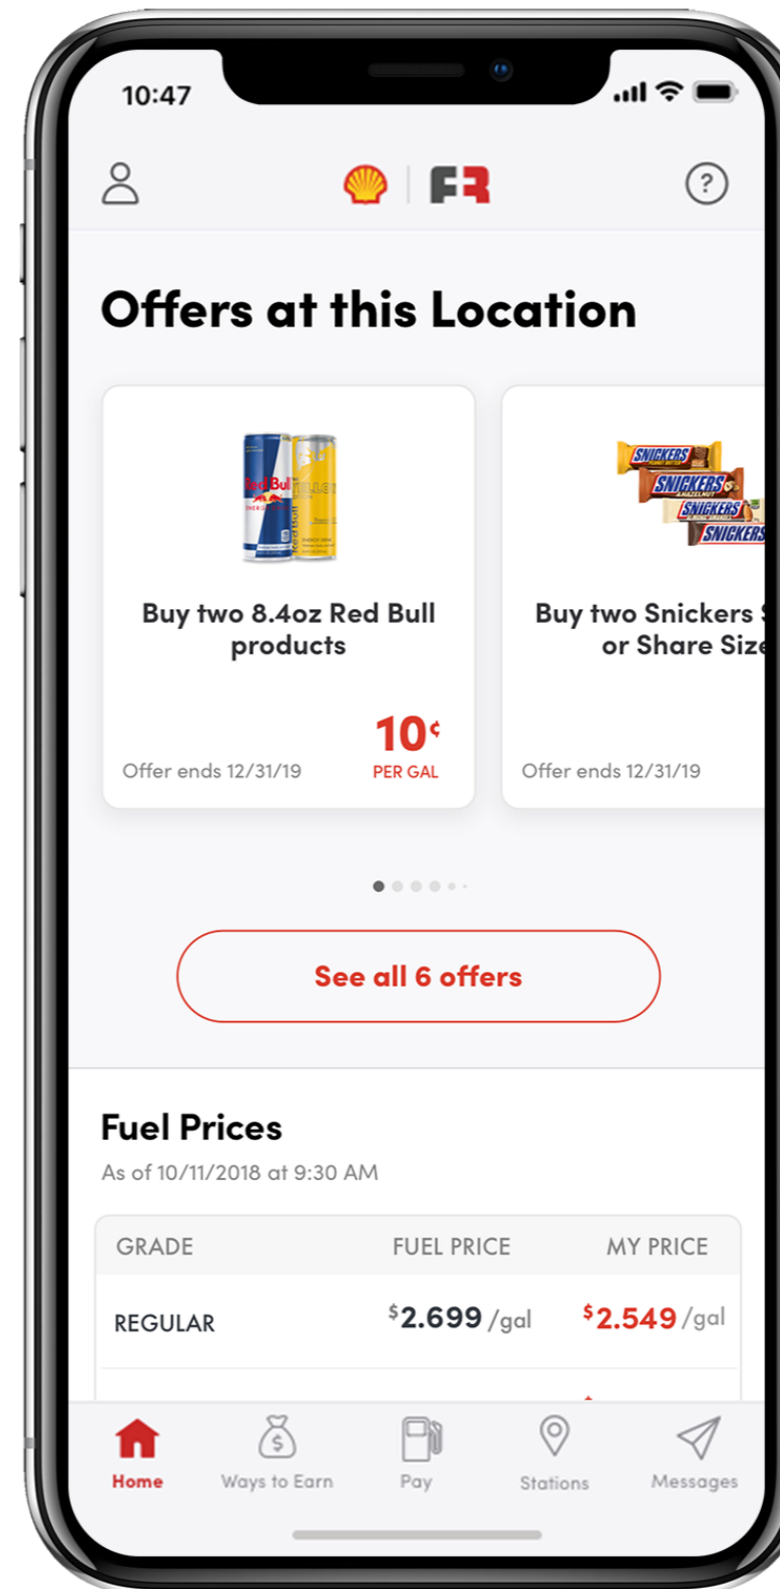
10:47

FR

?

Offers at this Location

Red Bull

Buy two 8.4oz Red Bull products

$10^{¢}$
PER GAL

Offer ends 12/31/19

SNICKERS

SNICKERS

SNICKERS

SNICKERS

Buy two Snickers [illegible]
or Share Siz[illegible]

Offer ends 12/31/19

See all 6 offers

Fuel Prices

As of 10/11/2018 at 9:30 AM

| GRADE | FUEL PRICE | MY PRICE |
|---|---|---|
| REGULAR | $^{\$}2.699$ /gal | $^{\$}2.549$ /gal |

Home
Ways to Earn
Pay
Stations
Messages